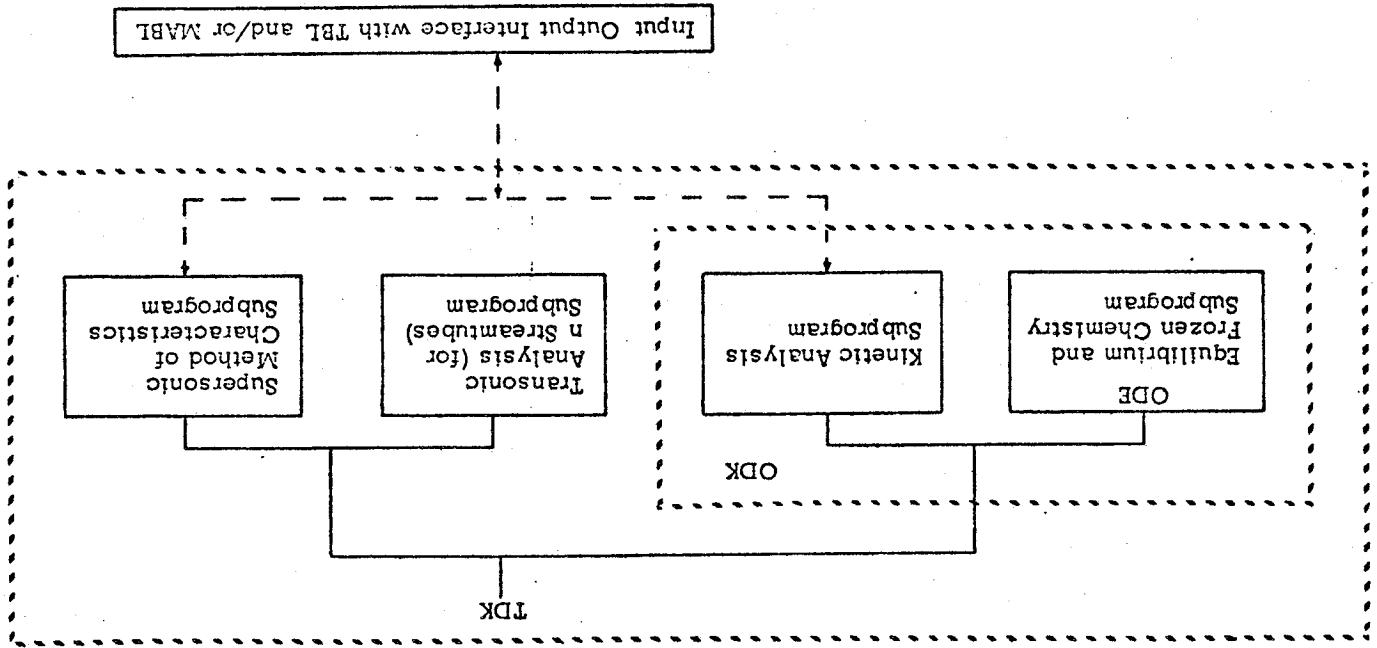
TDK

ODK

ODE
Equilibrium and
Frozen Chemistry
Subprogram

Kinetic Analysis
Subprogram

Transonic
Analysis (for
n Streamtubes)
Subprogram

Supersonic
Method of
Characteristics
Subprogram

Input Output Interface with TBL and/or MABL